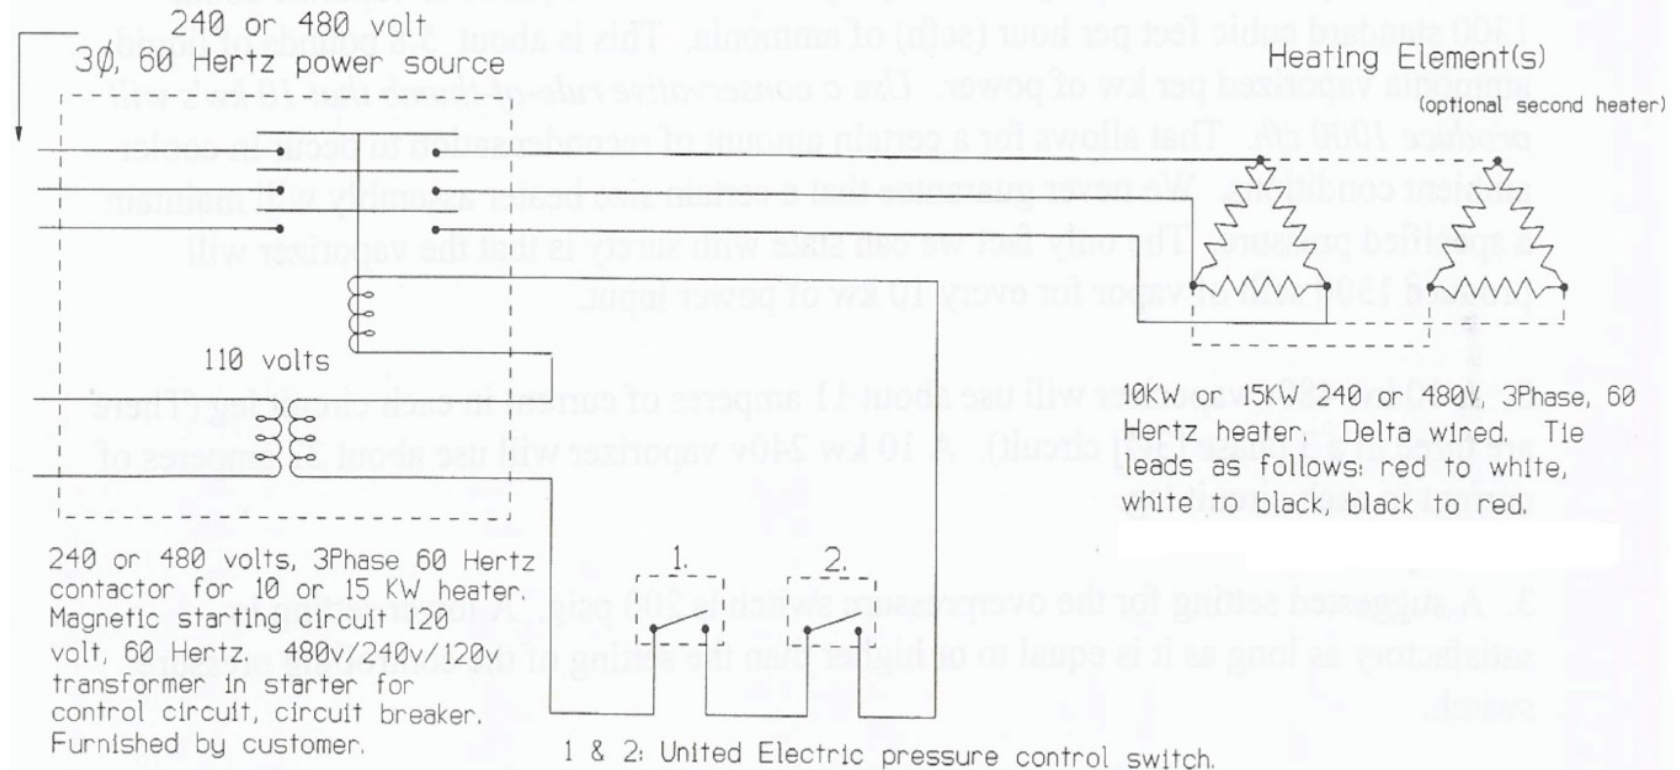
240 or 480 volt
3Ø, 60 Hertz power source

Heating Element(s)

(optional second heater)

110 volts

10KW or 15KW 240 or 480V, 3Phase, 60 Hertz heater. Delta wired. Tie leads as follows: red to white, white to black, black to red.

240 or 480 volts, 3Phase 60 Hertz contactor for 10 or 15 KW heater. Magnetic starting circuit 120 volt, 60 Hertz. 480v/240v/120v transformer in starter for control circuit, circuit breaker. Furnished by customer.

1.

2.

1 & 2: United Electric pressure control switch.